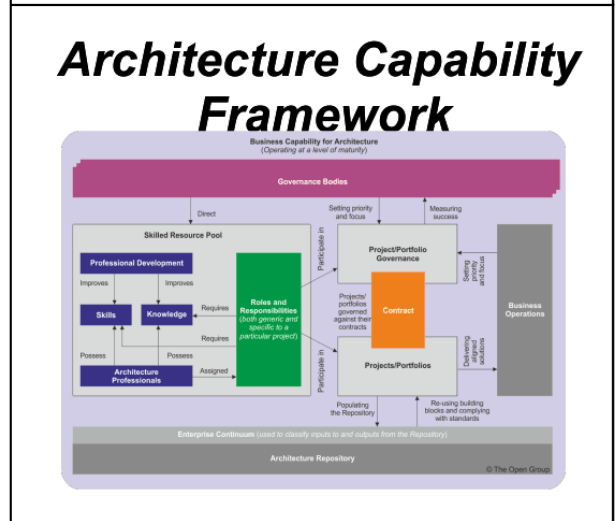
Architecture Capability Framework

Business Capability for Architecture
(Operating at a level of maturity)

Governance Bodies

Direct

Setting priority and focus

Measuring success

Skilled Resource Pool

Professional Development

Improves

Improves

Skills

Knowledge

Requires

Requires

Possess

Possess

Architecture Professionals

Assigned

Roles and Responsibilities (both generic and specific to a particular project)

Participate in

Participate in

Project/Portfolio Governance

Projects/ portfolios governed against their contracts

Contract

Projects/Portfolios

Setting priority and focus

Delivering aligned solutions

Business Operations

Populating the Repository

Re-using building blocks and complying with standards

Enterprise Continuum (used to classify inputs to and outputs from the Repository)

Architecture Repository

© The Open Group